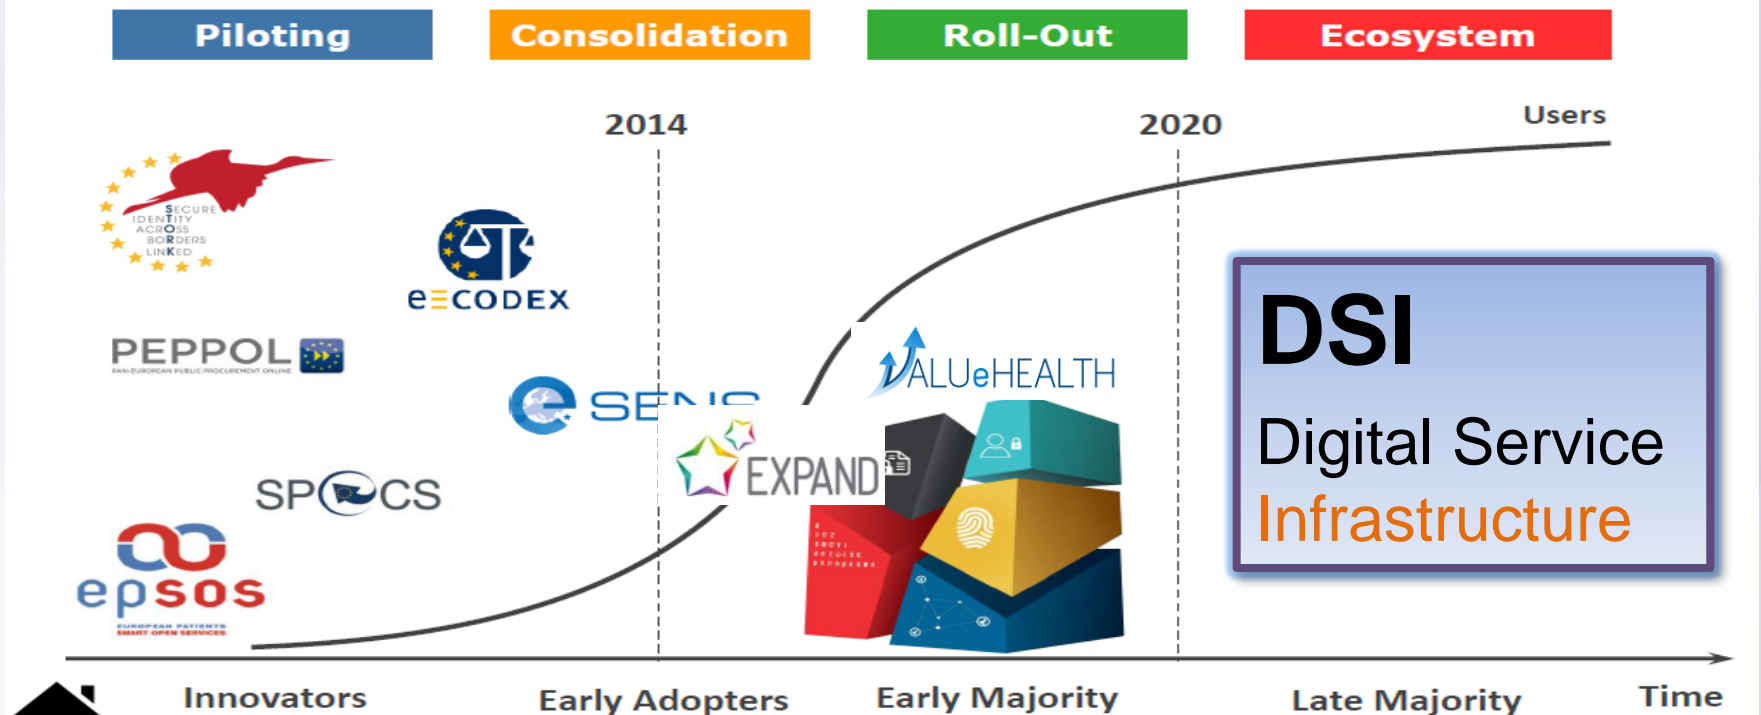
Piloting

Consolidation

Roll-Out

Ecosystem

2014

2020

Users

SECURE IDENTITY ACROSS BORDERS LINKED

e≡CODEX

PEPPOL
PAN-EUROPEAN PUBLIC PROCUREMENT ONLINE

e SEN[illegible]

SPOCS

epsos
EUROPEAN PATIENTS SMART OPEN SERVICES

VALUeHEALTH

EXPAND

DSI
Digital Service
Infrastructure

Innovators

Early Adopters

Early Majority

Late Majority

Time